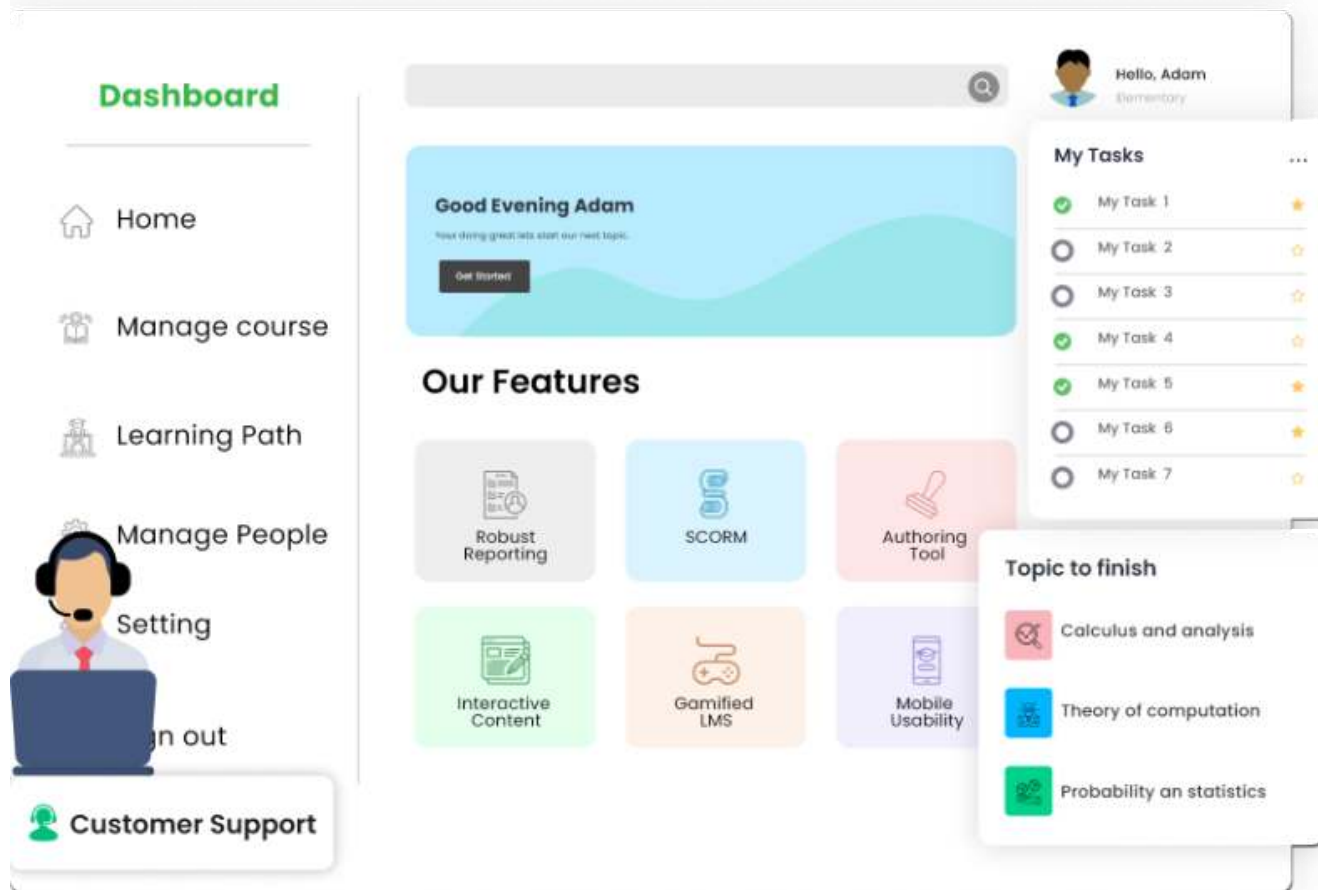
Dashboard

Home

Manage course

Learning Path

Manage People

Setting

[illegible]n out

Customer Support

Hello, Adam
Elementary

Good Evening Adam
Your doing great lets start our next topic.
Get Started

Our Features

Robust Reporting

SCORM

Authoring Tool

Interactive Content

Gamified LMS

Mobile Usability

My Tasks ...
My Task 1
My Task 2
My Task 3
My Task 4
My Task 5
My Task 6
My Task 7

Topic to finish
Calculus and analysis
Theory of computation
Probability an statistics